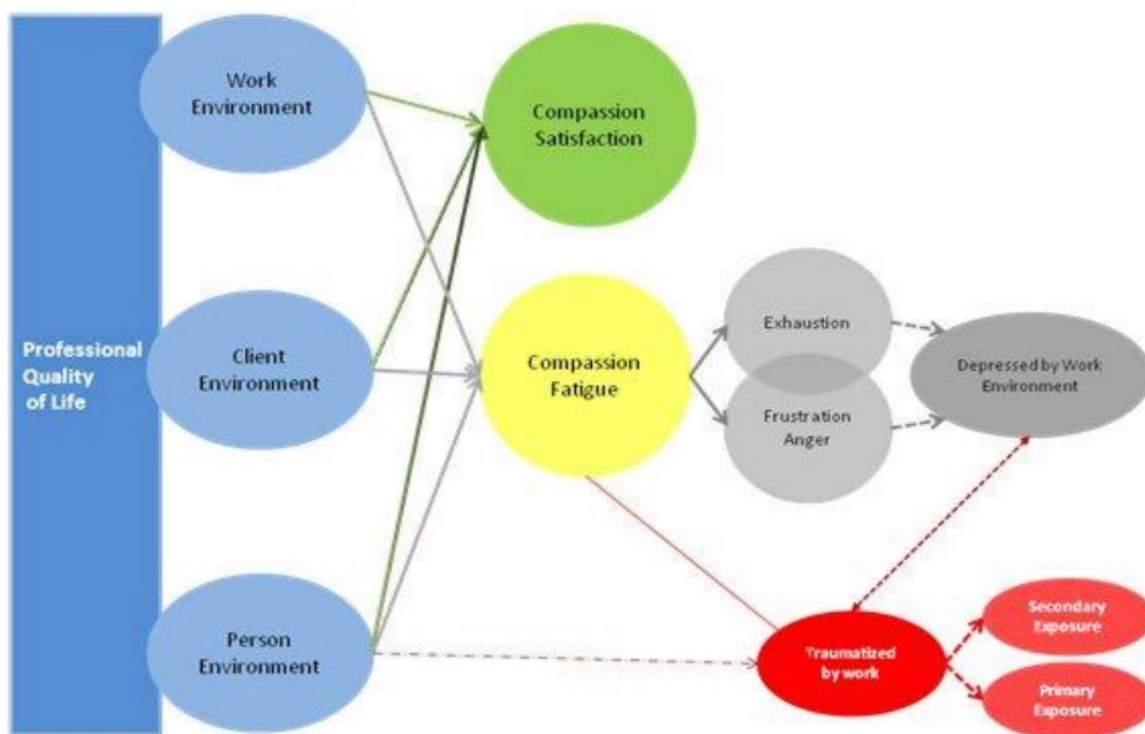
Professional Quality of Life

Work Environment

Client Environment

Person Environment

Compassion Satisfaction

Compassion Fatigue

Exhaustion

Frustration Anger

Depressed by Work Environment

Traumatized by work

Secondary Exposure

Primary Exposure